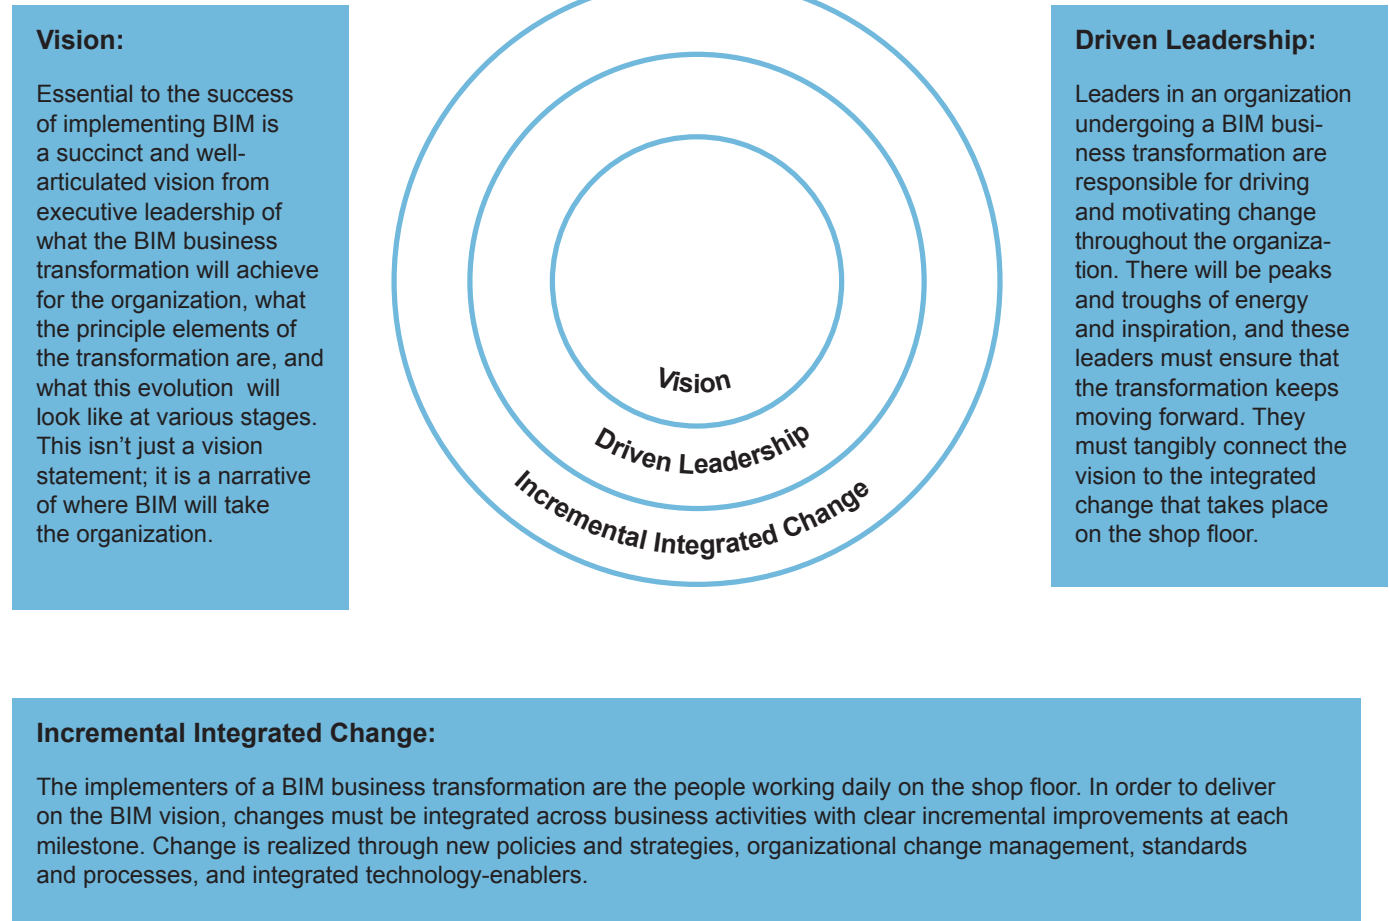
Vision:

Essential to the success of implementing BIM is a succinct and well-articulated vision from executive leadership of what the BIM business transformation will achieve for the organization, what the principle elements of the transformation are, and what this evolution will look like at various stages. This isn't just a vision statement; it is a narrative of where BIM will take the organization.

Vision

Driven Leadership

Incremental Integrated Change

Driven Leadership:

Leaders in an organization undergoing a BIM business transformation are responsible for driving and motivating change throughout the organization. There will be peaks and troughs of energy and inspiration, and these leaders must ensure that the transformation keeps moving forward. They must tangibly connect the vision to the integrated change that takes place on the shop floor.

Incremental Integrated Change:

The implementers of a BIM business transformation are the people working daily on the shop floor. In order to deliver on the BIM vision, changes must be integrated across business activities with clear incremental improvements at each milestone. Change is realized through new policies and strategies, organizational change management, standards and processes, and integrated technology-enablers.